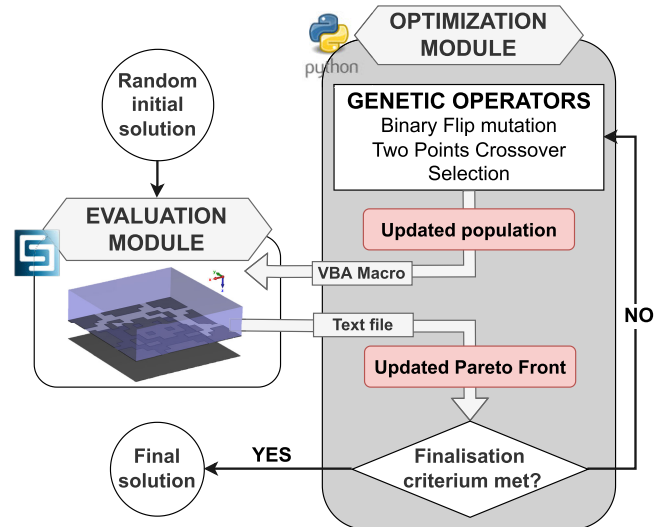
python

OPTIMIZATION MODULE

Random initial solution

GENETIC OPERATORS
Binary Flip mutation
Two Points Crossover
Selection

EVALUATION MODULE

Updated population

VBA Macro

NO

Text file

Updated Pareto Front

Final solution

YES

Finalisation criterium met?